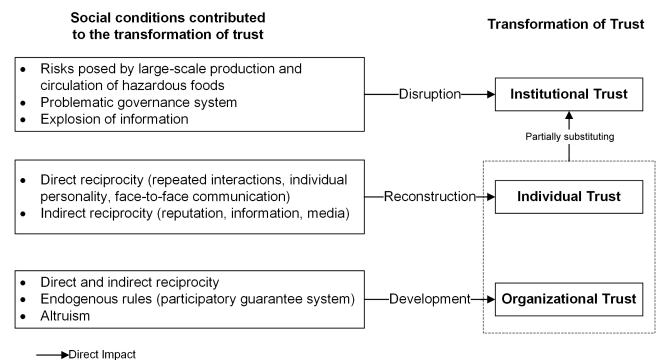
Social conditions contributed to the transformation of trust

Transformation of Trust

- Risks posed by large-scale production and circulation of hazardous foods
- Problematic governance system
- Explosion of information

Disruption

Institutional Trust

Partially substituting

- Direct reciprocity (repeated interactions, individual personality, face-to-face communication)
- Indirect reciprocity (reputation, information, media)

Reconstruction

Individual Trust

- Direct and indirect reciprocity
- Endogenous rules (participatory guarantee system)
- Altruism

Development

Organizational Trust

Direct Impact